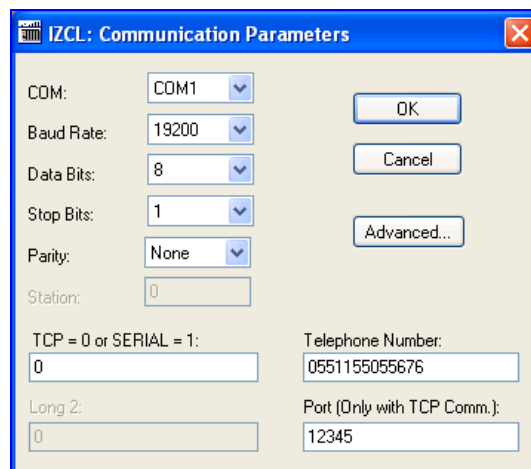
IZCL: Communication Parameters

COM: COM1

Baud Rate: 19200

Data Bits: 8

Stop Bits: 1

Parity: None

Station: 0

OK

Cancel

Advanced...

TCP = 0 or SERIAL = 1:
0

Long 2:
0

Telephone Number:
0551155055676

Port (Only with TCP Comm.):
12345